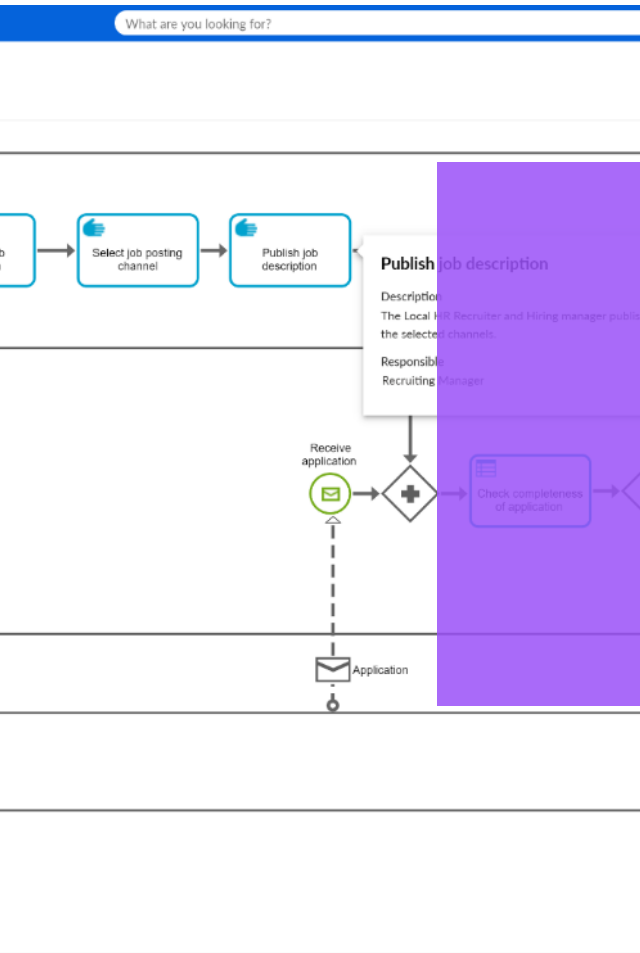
What are you looking for?

b
n

Select job posting channel

Publish job description

Publish job description

Description
The Local HR Recruiter and Hiring manager publis
the selected channels.

Responsible
Recruiting Manager

Receive application

Check completeness of application

Application